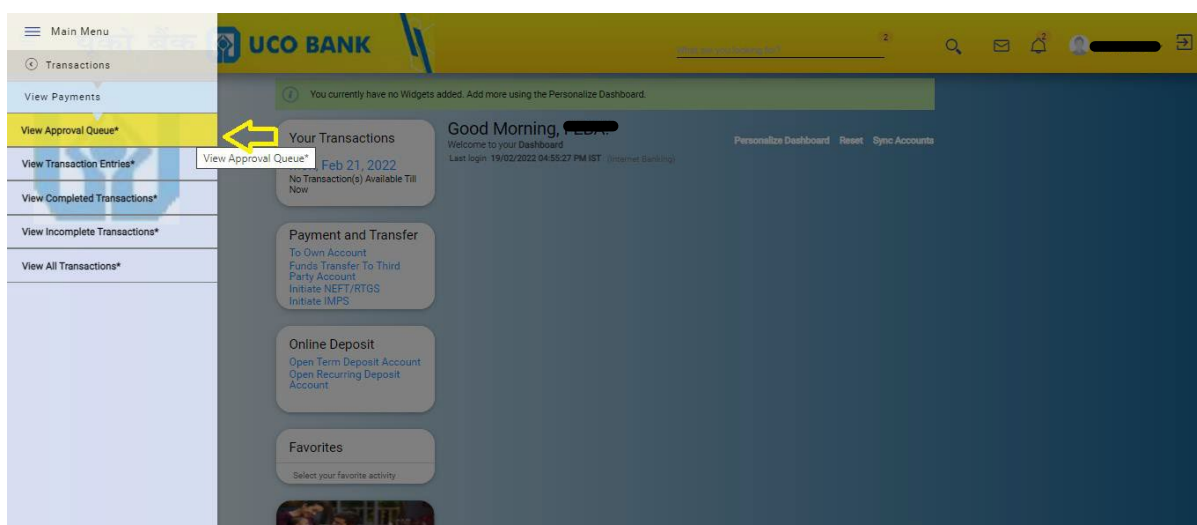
Main Menu

Transactions

View Payments

View Approval Queue*

View Transaction Entries*

View Completed Transactions*

View Incomplete Transactions*

View All Transactions*

View Approval Queue*

UCO BANK

What are you looking for?

2

2

You currently have no Widgets added. Add more using the Personalize Dashboard.

Your Transactions

Feb 21, 2022

No Transaction(s) Available Till Now

Good Morning, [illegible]

Welcome to your Dashboard

Last login 19/02/2022 04:55:27 PM IST (Internet Banking)

Personalize Dashboard Reset Sync Accounts

Payment and Transfer

To Own Account

Funds Transfer To Third Party Account

Initiate NEFT/RTGS

Initiate IMPS

Online Deposit

Open Term Deposit Account

Open Recurring Deposit Account

Favorites

Select your favorite activity